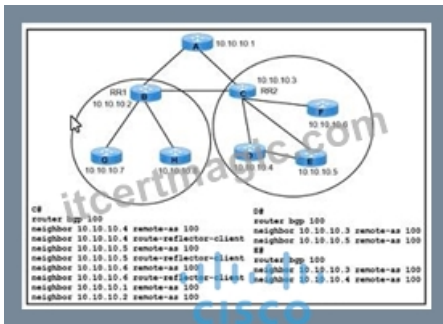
A 10.10.10.1

RR1 10.10.10.2 B

10.10.10.3 C RR2

F 10.10.10.6

G 10.10.10.7

H 10.10.10.8

D 10.10.10.4

E 10.10.10.5

itcertmagic.com

C#
router bgp 100
neighbor 10.10.10.4 remote-as 100
neighbor 10.10.10.4 route-reflector-client
neighbor 10.10.10.5 remote-as 100
neighbor 10.10.10.5 route-reflector-client
neighbor 10.10.10.6 remote-as 100
neighbor 10.10.10.6 route-reflector-client
neighbor 10.10.10.1 remote-as 100
neighbor 10.10.10.2 remote-as 100

D#
router bgp 100
neighbor 10.10.10.3 remote-as 100
neighbor 10.10.10.5 remote-as 100
E#
router bgp 100
neighbor 10.10.10.3 remote-as 100
neighbor 10.10.10.4 remote-as 100

CISCO